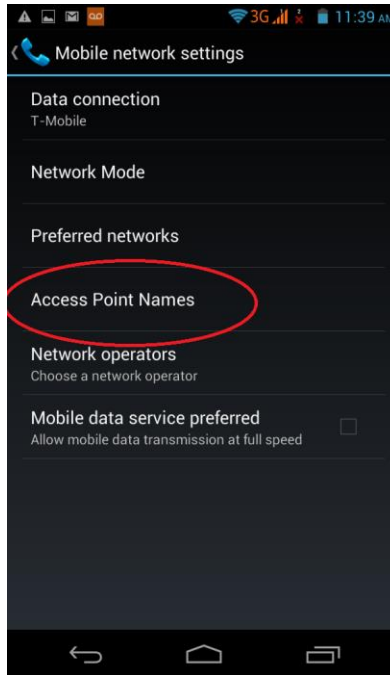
3G 11:39 AM

Mobile network settings

Data connection
T-Mobile

Network Mode

Preferred networks

Access Point Names

Network operators
Choose a network operator

Mobile data service preferred
Allow mobile data transmission at full speed